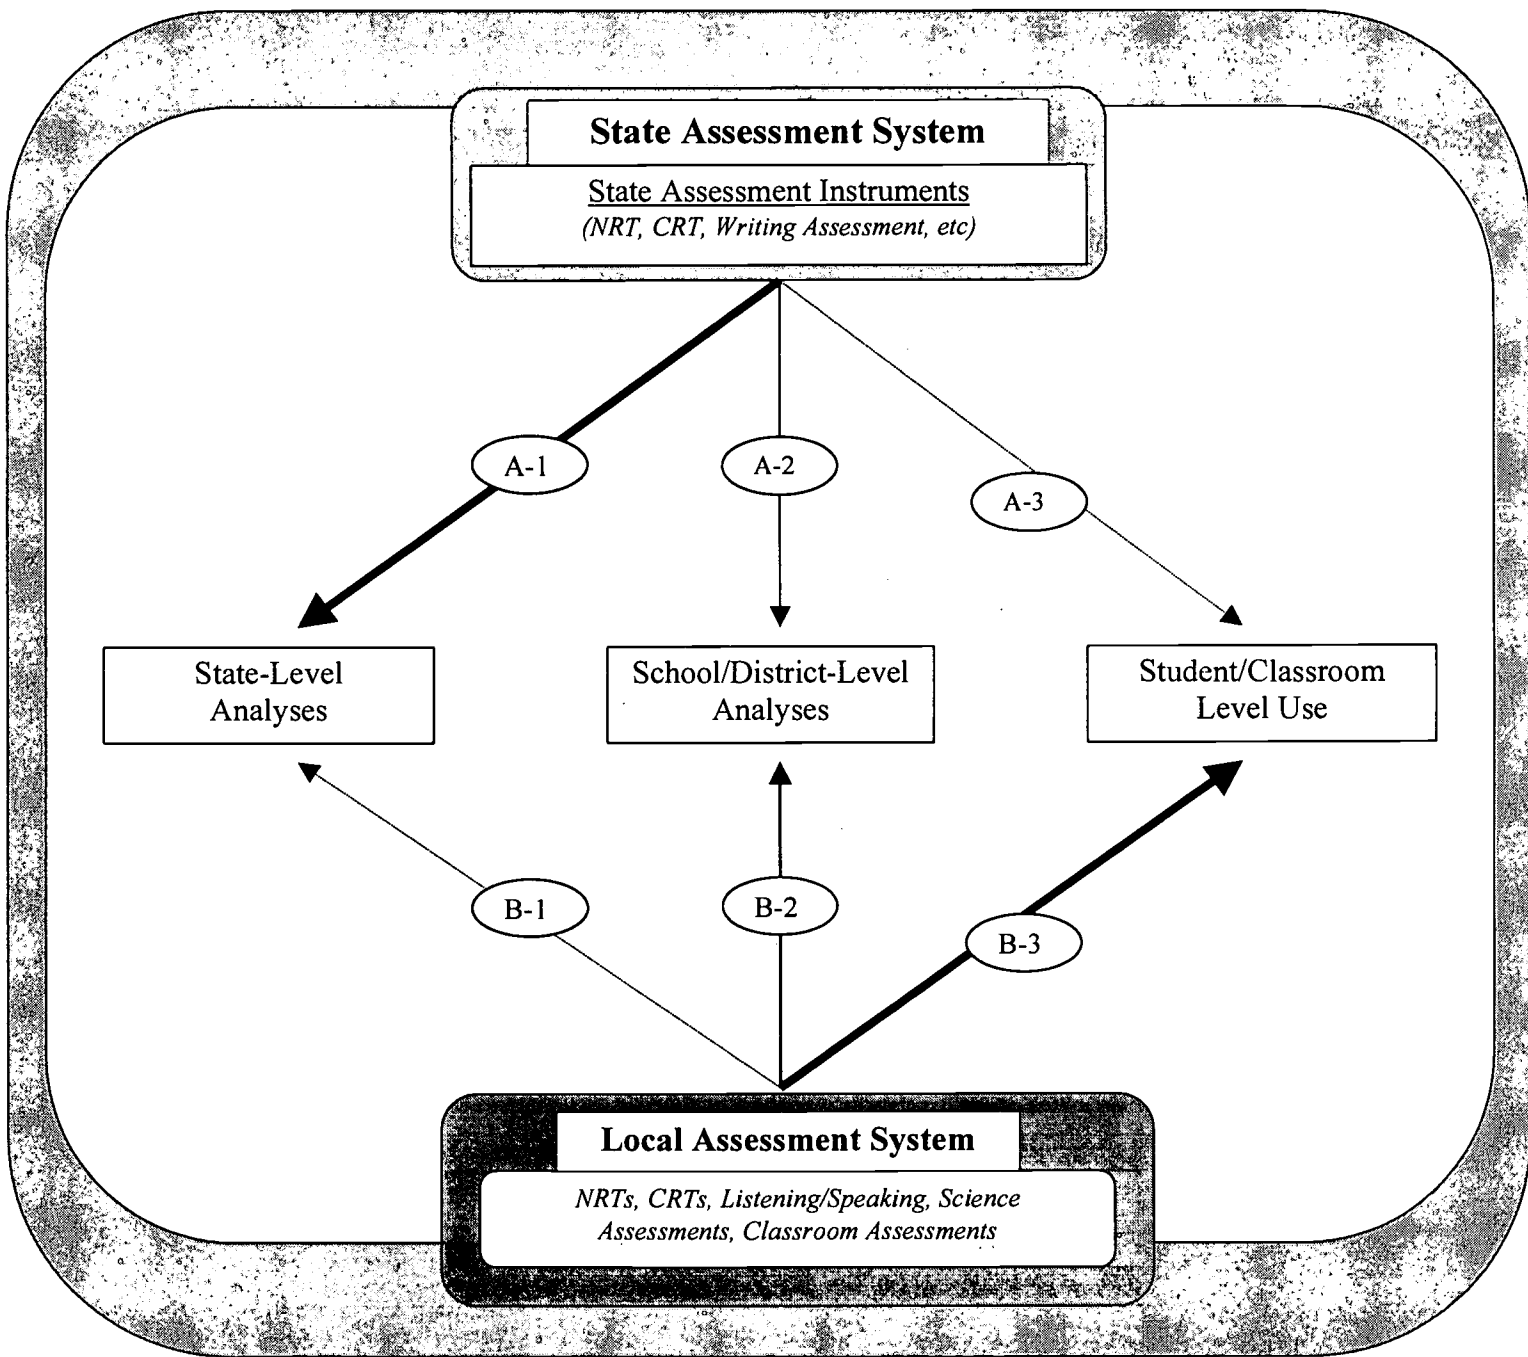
State Assessment System

State Assessment Instruments
(NRT, CRT, Writing Assessment, etc)

A-1

A-2

A-3

State-Level Analyses

School/District-Level Analyses

Student/Classroom Level Use

B-1

B-2

B-3

Local Assessment System

NRTs, CRTs, Listening/Speaking, Science Assessments, Classroom Assessments